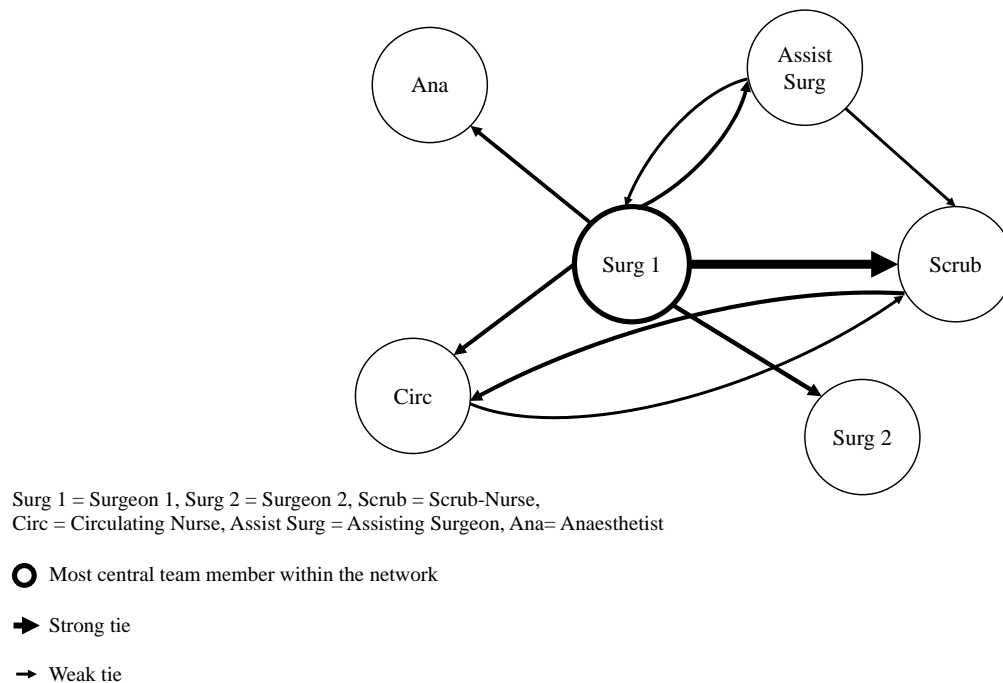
Ana

Assist Surg

Surg 1

Scrub

Circ

Surg 2

Surg 1 = Surgeon 1, Surg 2 = Surgeon 2, Scrub = Scrub-Nurse, Circ = Circulating Nurse, Assist Surg = Assisting Surgeon, Ana= Anaesthetist

Most central team member within the network

Strong tie

Weak tie